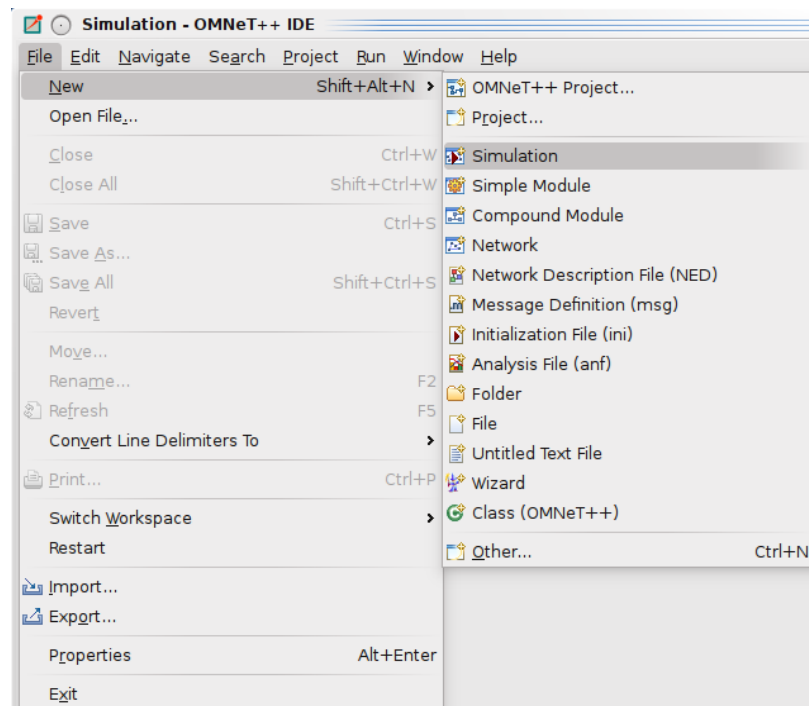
Simulation - OMNeT++ IDE

File Edit Navigate Search Project Run Window Help

New Shift+Alt+N >
Open File...
Close Ctrl+W
Close All Shift+Ctrl+W
Save Ctrl+S
Save As...
Save All Shift+Ctrl+S
Revert
Move...
Rename... F2
Refresh F5
Convert Line Delimiters To >
Print... Ctrl+P
Switch Workspace >
Restart
Import...
Export...
Properties Alt+Enter
Exit

OMNeT++ Project...
Project...
Simulation
Simple Module
Compound Module
Network
Network Description File (NED)
Message Definition (msg)
Initialization File (ini)
Analysis File (anf)
Folder
File
Untitled Text File
Wizard
Class (OMNeT++)
Other... Ctrl+N